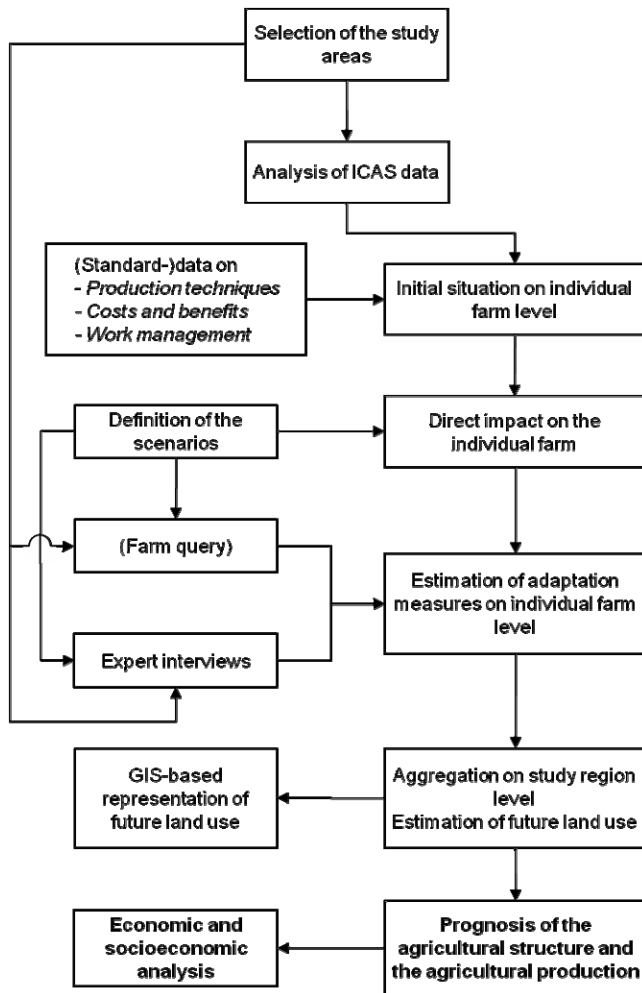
Selection of the study areas

Analysis of ICAS data

(Standard-)data on
- *Production techniques*
- *Costs and benefits*
- *Work management*

Initial situation on individual farm level

Definition of the scenarios

Direct impact on the individual farm

(Farm query)

Expert interviews

Estimation of adaptation measures on individual farm level

GIS-based representation of future land use

Aggregation on study region level
Estimation of future land use

Economic and socioeconomic analysis

Prognosis of the agricultural structure and the agricultural production